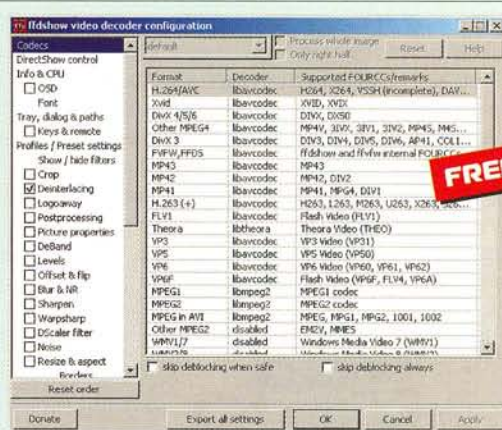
ffdshow video decoder configuration

Codecs
DirectShow control
Info & CPU
OSD
Font
Tray, dialog & paths
Keys & remote
Profiles / Preset settings
Show / hide filters
Crop
Deinterlacing
Logoaway
Postprocessing
Picture properties
DeBand
Levels
Offset & flip
Blur & NR
Sharpen
Warpsharp
DScaler filter
Noise
Resize & aspect
Borders
Reset order

default
Process whole image
Only right half
Reset
Help

| Format | Decoder | Supported FOURCCs/remarks |
|---|---|---|
| H.264/AVC | libavcodec | H264, X264, VSSH (incomplete), DAV... |
| Xvid | libavcodec | XVID, XVIX |
| DivX 4/5/6 | libavcodec | DIVX, DX50 |
| Other MPEG4 | libavcodec | MP4V, 3IVX, 3IV1, 3IV2, MP4S, M4S... |
| DivX 3 | libavcodec | DIV3, DIV4, DIV5, DIV6, AP41, COL1... |
| FFV1,FFDS | libavcodec | ffdshow and ffvfw internal FOURCCs |
| MP43 | libavcodec | MP43 |
| MP42 | libavcodec | MP42, DIV2 |
| MP41 | libavcodec | MP41, MPG4, DIV1 |
| H.263 (+) | libavcodec | H263, I263, M263, U263, X263, S26... |
| FLV1 | libavcodec | Flash Video (FLV1) |
| Theora | libtheora | Theora Video (THEO) |
| VP3 | libavcodec | VP3 Video (VP31) |
| VP5 | libavcodec | VP5 Video (VP50) |
| VP6 | libavcodec | VP6 Video (VP60, VP61, VP62) |
| VP6F | libavcodec | Flash Video (VP6F, FLV4, VP6A) |
| MPEG1 | libmpeg2 | MPEG1 codec |
| MPEG2 | libmpeg2 | MPEG2 codec |
| MPEG in AVI | libmpeg2 | MPEG, MPG1, MPG2, 1001, 1002 |
| Other MPEG2 | disabled | EM2V, MMES |
| WMV1/7 | disabled | Windows Media Video 7 (WMV1) |

FREE

skip deblocking when safe
skip deblocking always

Donate
Export all settings
OK
Cancel
Apply